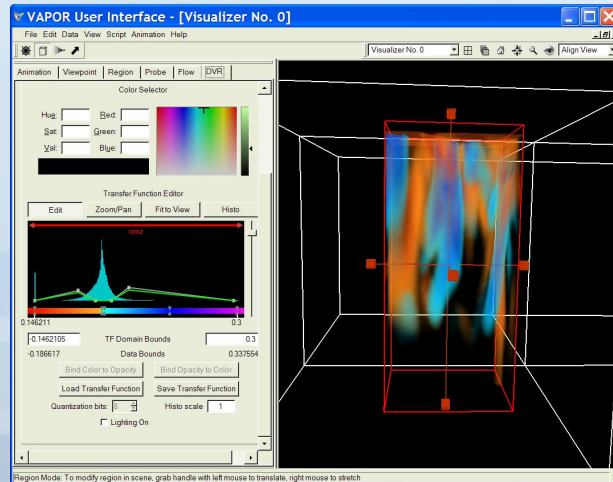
VAPOR User Interface - [Visualizer No. 0]

File Edit Data View Script Animation Help

Visualizer No. 0

Align View

Animation | Viewpoint | Region | Probe | Flow | DVR

Color Selector

Hue: Red:

Sat: Green:

Val: Blue:

Transfer Function Editor

Edit | Zoom/Pan | Fit to View | Histo

omz

0.146211 0.3

-0.1462105 TF Domain Bounds 0.3

-0.186617 Data Bounds 0.337554

Bind Color to Opacity | Bind Opacity to Color

Load Transfer Function | Save Transfer Function

Quantization bits: 8 Histo scale 1

Lighting On

Region Mode: To modify region in scene, grab handle with left mouse to translate, right mouse to stretch